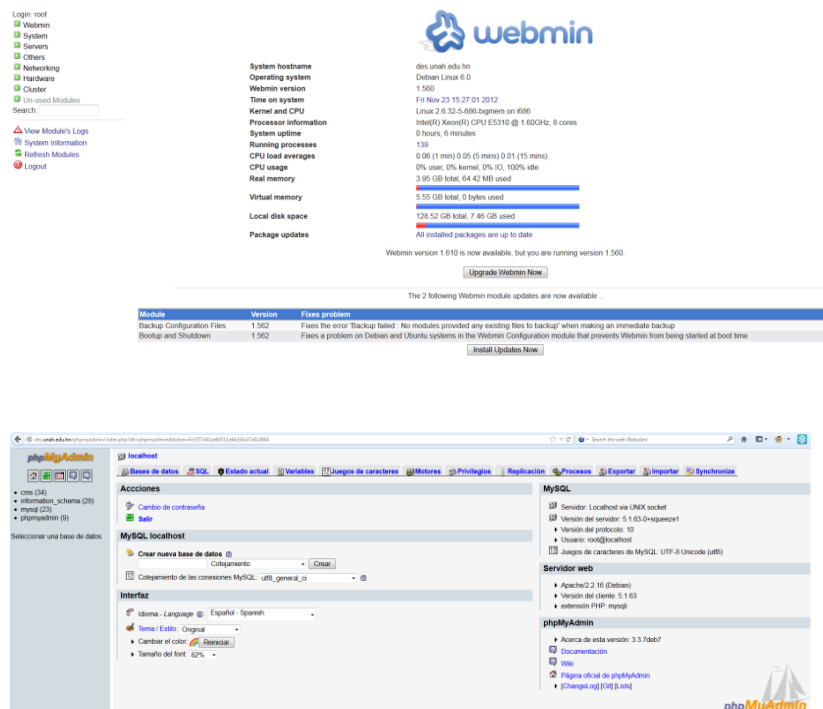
Login: root
Webmin
System
Servers
Others
Networking
Hardware
Cluster
Un-used Modules
Search:

View Module's Logs
System Information
Refresh Modules
Logout

webmin

| | |
|---|---|
| System hostname | des.unah.edu.hn |
| Operating system | Debian Linux 6.0 |
| Webmin version | 1.560 |
| Time on system | Fri Nov 23 15:27:01 2012 |
| Kernel and CPU | Linux 2.6.32-5-686-bigmem on i686 |
| Processor information | Intel(R) Xeon(R) CPU E5310 @ 1.60GHz, 8 cores |
| System uptime | 0 hours, 6 minutes |
| Running processes | 139 |
| CPU load averages | 0.06 (1 min) 0.05 (5 mins) 0.01 (15 mins) |
| CPU usage | 0% user, 0% kernel, 0% IO, 100% idle |
| Real memory | 3.95 GB total, 64.42 MB used |
| Virtual memory | 5.55 GB total, 0 bytes used |
| Local disk space | 128.52 GB total, 7.46 GB used |
| Package updates | All installed packages are up to date |

Webmin version 1.610 is now available, but you are running version 1.560.

Upgrade Webmin Now

The 2 following Webmin module updates are now available .

| Module | Version | Fixes problem |
|---|---|---|
| Backup Configuration Files | 1.562 | Fixes the error 'Backup failed : No modules provided any existing files to backup' when making an immediate backup |
| Bootup and Shutdown | 1.562 | Fixes a problem on Debian and Ubuntu systems in the Webmin Configuration module that prevents Webmin from being started at boot time |

Install Updates Now

des.unah.edu.hn/phpmyadmin/index.php?db=phpmyadmin&token=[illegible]
Search the web (Babylon)

phpMyAdmin
cms (34)
information_schema (28)
mysql (23)
phpmyadmin (9)

Seleccionar una base de datos

localhost
Bases de datos SQL Estado actual Variables Juegos de caracteres Motores Privilegios Replicación Procesos Exportar Importar Synchronize

Acciones
Cambio de contraseña
Salir

MySQL localhost
Crear nueva base de datos
Colejamiento Crear
Cotejamiento de las conexiones MySQL: utf8_general_ci

Interfaz
Idioma - Language Español - Spanish
Tema / Estilo: Original
Cambiar el color: Reiniciar
Tamaño del font: 82%

MySQL
Servidor: Localhost via UNIX socket
Versión del servidor: 5.1.63-0+squeeze1
Versión del protocolo: 10
Usuario: root@localhost
Juegos de caracteres de MySQL: UTF-8 Unicode (utf8)

Servidor web
Apache/2.2.16 (Debian)
Versión del cliente: 5.1.63
extensión PHP: mysqli

phpMyAdmin
Acerca de esta versión: 3.3.7deb7
Documentación
Wiki
Página oficial de phpMyAdmin
[ChangeLog] [Git] [Lists]

phpMyAdmin